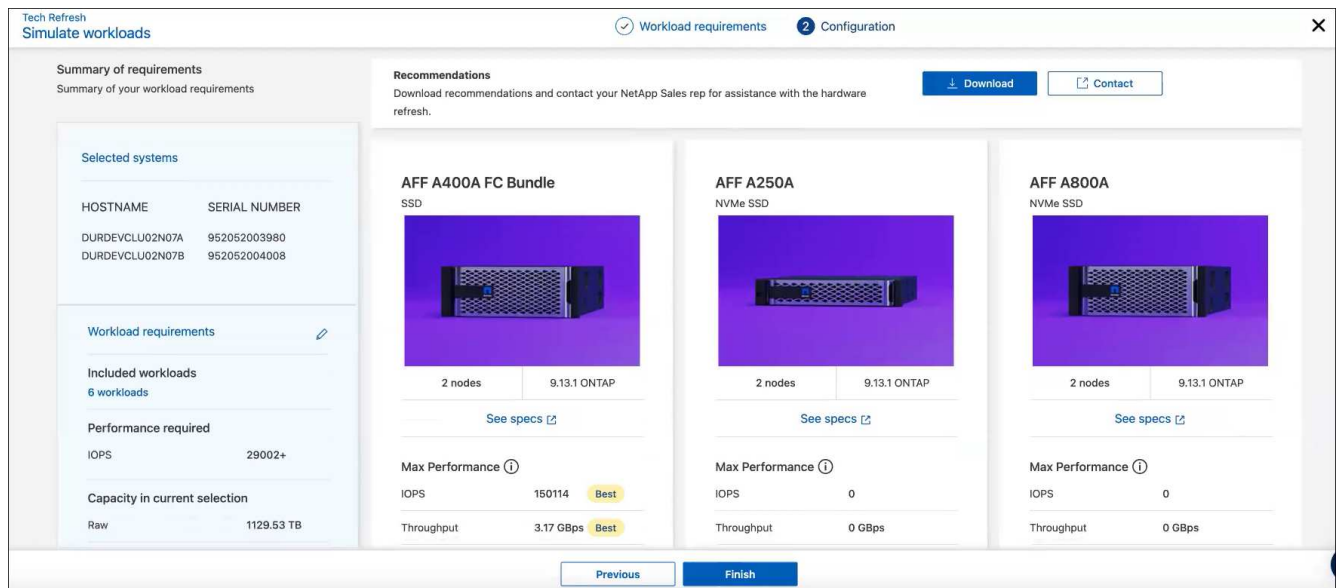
Tech Refresh
Simulate workloads

Workload requirements
2 Configuration

Summary of requirements
Summary of your workload requirements

Selected systems

| HOSTNAME | SERIAL NUMBER |
|---|---|
| DURDEVCLU02N07A | 952052003980 |
| DURDEVCLU02N07B | 952052004008 |

Workload requirements

Included workloads
6 workloads

Performance required
IOPS 29002+

Capacity in current selection
Raw 1129.53 TB

Recommendations
Download recommendations and contact your NetApp Sales rep for assistance with the hardware refresh.

Download
Contact

AFF A400A FC Bundle
SSD

| 2 nodes | 9.13.1 ONTAP |
|---|---|

See specs

Max Performance
IOPS 150114 Best
Throughput 3.17 GBps Best

AFF A250A
NVMe SSD

| 2 nodes | 9.13.1 ONTAP |
|---|---|

See specs

Max Performance
IOPS 0
Throughput 0 GBps

AFF A800A
NVMe SSD

| 2 nodes | 9.13.1 ONTAP |
|---|---|

See specs

Max Performance
IOPS 0
Throughput 0 GBps

Previous
Finish